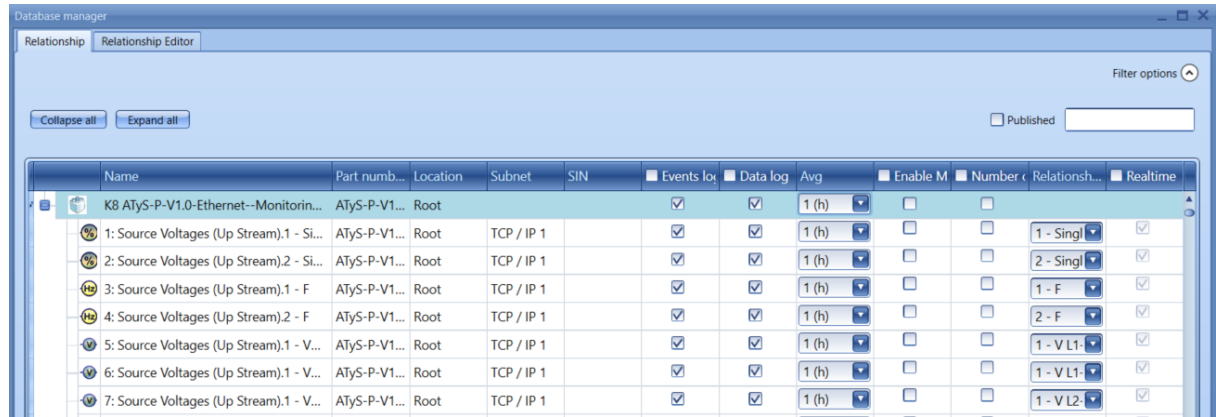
Database manager

Relationship | Relationship Editor

Filter options

Collapse all | Expand all

Published

| Name | Part numb... | Location | Subnet | SIN | Events lo | Data log | Avg | Enable M | Number c | Relationsh... | Realtime |
|---|---|---|---|---|---|---|---|---|---|---|---|
| K8 ATyS-P-V1.0-Ethernet--Monitorin... | ATyS-P-V1... | Root | | | ☑ | ☑ | 1 (h) | ☐ | ☐ | | |
| 1: Source Voltages (Up Stream).1 - Si... | ATyS-P-V1... | Root | TCP / IP 1 | | ☑ | ☑ | 1 (h) | ☐ | ☐ | 1 - Singl | ☑ |
| 2: Source Voltages (Up Stream).2 - Si... | ATyS-P-V1... | Root | TCP / IP 1 | | ☑ | ☑ | 1 (h) | ☐ | ☐ | 2 - Singl | ☑ |
| 3: Source Voltages (Up Stream).1 - F | ATyS-P-V1... | Root | TCP / IP 1 | | ☑ | ☑ | 1 (h) | ☐ | ☐ | 1 - F | ☑ |
| 4: Source Voltages (Up Stream).2 - F | ATyS-P-V1... | Root | TCP / IP 1 | | ☑ | ☑ | 1 (h) | ☐ | ☐ | 2 - F | ☑ |
| 5: Source Voltages (Up Stream).1 - V... | ATyS-P-V1... | Root | TCP / IP 1 | | ☑ | ☑ | 1 (h) | ☐ | ☐ | 1 - V L1- | ☑ |
| 6: Source Voltages (Up Stream).1 - V... | ATyS-P-V1... | Root | TCP / IP 1 | | ☑ | ☑ | 1 (h) | ☐ | ☐ | 1 - V L1- | ☑ |
| 7: Source Voltages (Up Stream).1 - V... | ATyS-P-V1... | Root | TCP / IP 1 | | ☑ | ☑ | 1 (h) | ☐ | ☐ | 1 - V L2- | ☑ |